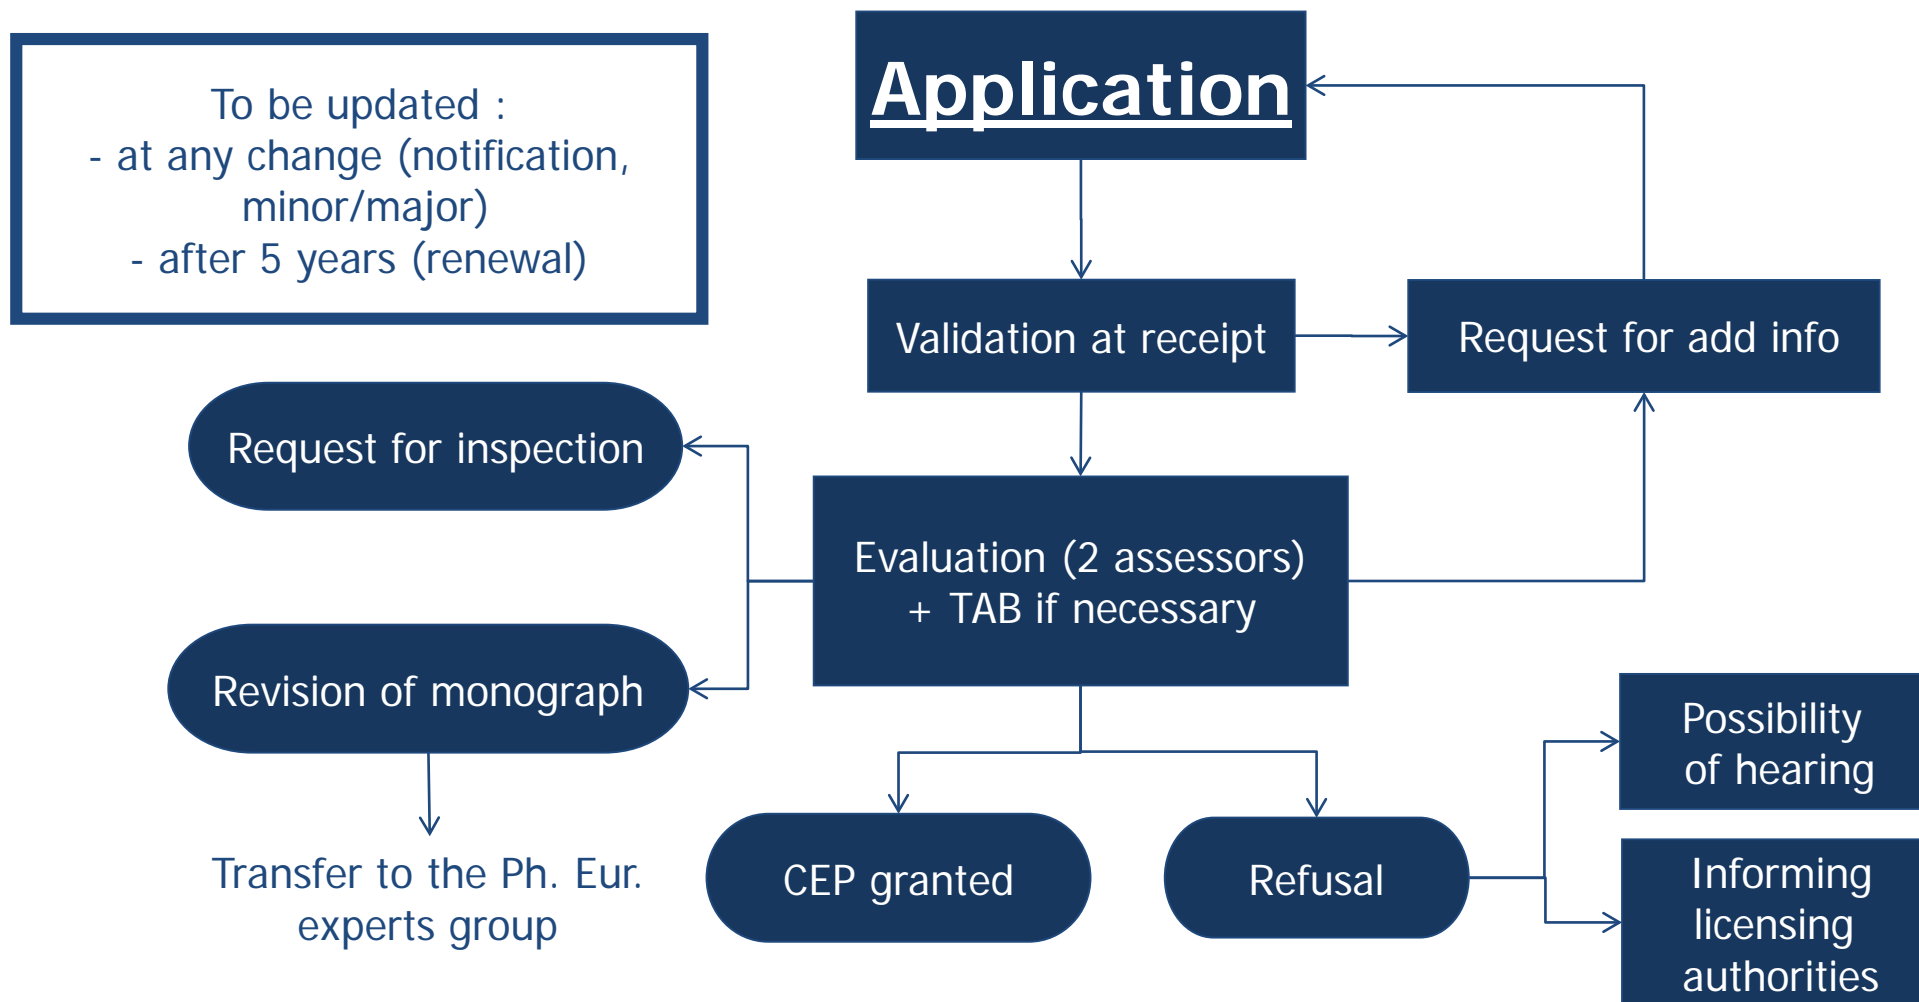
To be updated :
- at any change (notification, minor/major)
- after 5 years (renewal)

Application

Validation at receipt

Request for add info

Request for inspection

Evaluation (2 assessors) + TAB if necessary

Revision of monograph

Transfer to the Ph. Eur. experts group

CEP granted

Refusal

Possibility of hearing

Informing licensing authorities